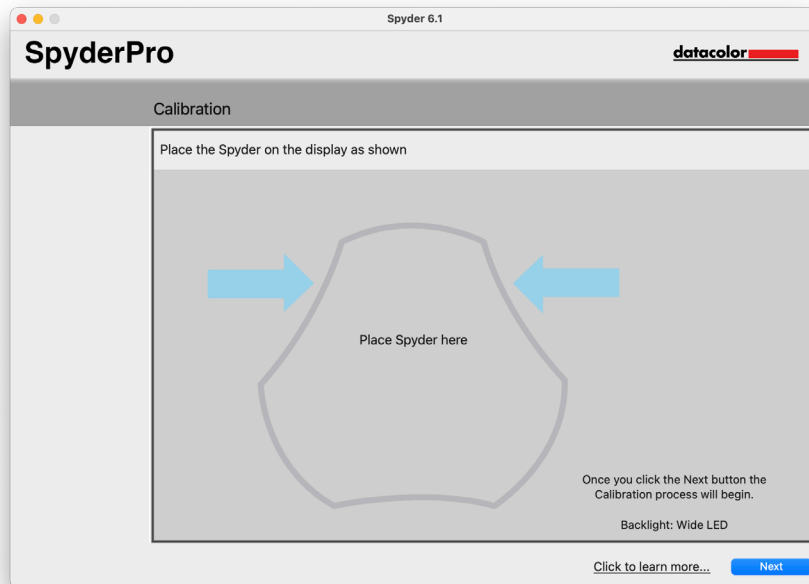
Spyder 6.1

SpyderPro

datacolor

Calibration

Place the Spyder on the display as shown

Place Spyder here

Once you click the Next button the Calibration process will begin.

Backlight: Wide LED

Click to learn more...

Next